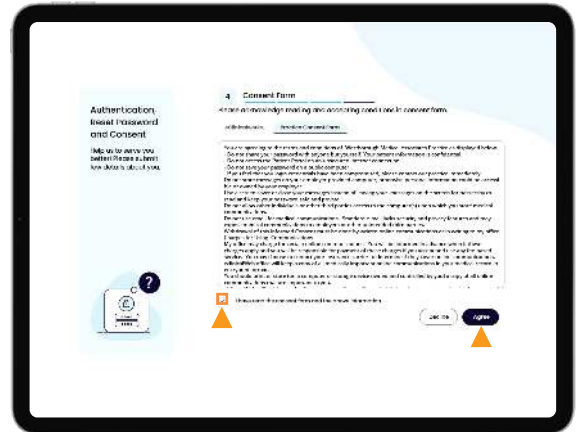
Authentication, Reset Password and Consent

Help us to serve you better! Please submit few details about you.

4 Consent Form

Please acknowledge reading and accepting conditions in consent form.

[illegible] Consent Form

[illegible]

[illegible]

Decline

Agree